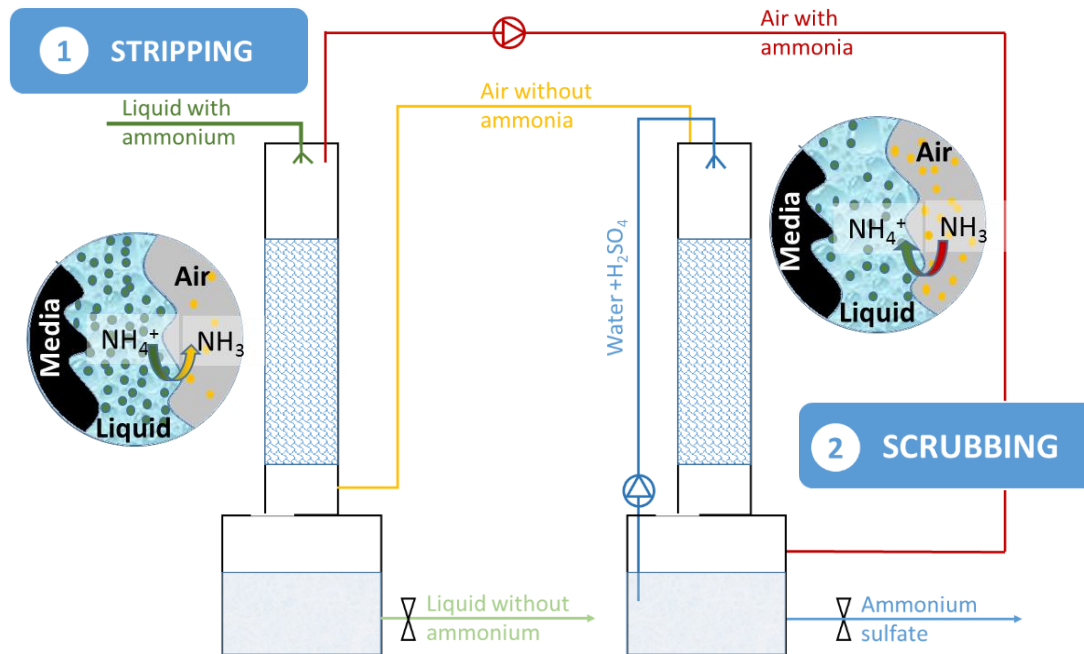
1 STRIPPING

Air with ammonia

Liquid with ammonium

Air without ammonia

Air

Media

$NH_4^+$

$NH_3$

Liquid

Water + $H_2SO_4$

Air

Media

$NH_4^+$

$NH_3$

Liquid

2 SCRUBBING

Liquid without ammonium

Ammonium sulfate